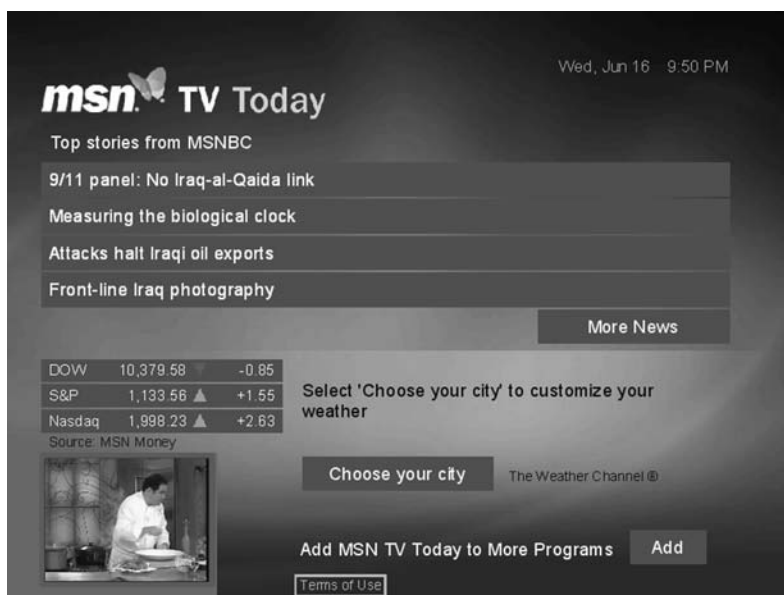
msn TV Today

Wed, Jun 16 9:50 PM

Top stories from MSNBC

9/11 panel: No Iraq-al-Qaida link

Measuring the biological clock

Attacks halt Iraqi oil exports

Front-line Iraq photography

More News

| DOW | 10,379.58 | -0.85 |
|---|---|---|
| S&P | 1,133.56 | +1.55 |
| Nasdaq | 1,998.23 | +2.63 |

Source: MSN Money

Select 'Choose your city' to customize your weather

Choose your city

The Weather Channel ®

Add MSN TV Today to More Programs

Add

Terms of Use